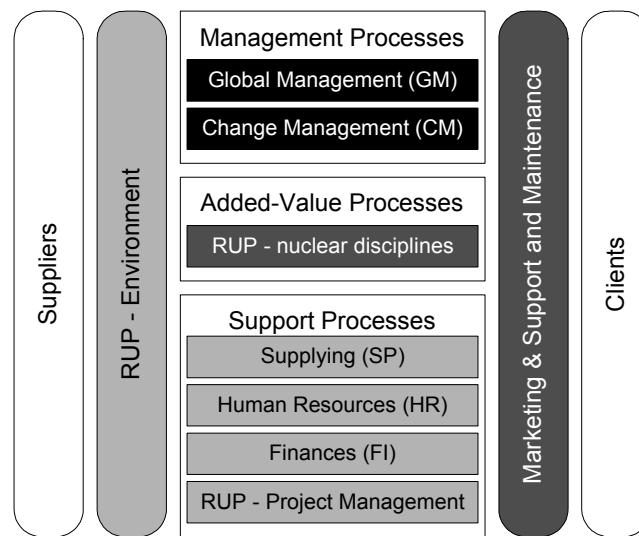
Suppliers

RUP - Environment

Management Processes

Global Management (GM)

Change Management (CM)

Added-Value Processes

RUP - nuclear disciplines

Support Processes

Supplying (SP)

Human Resources (HR)

Finances (FI)

RUP - Project Management

Marketing & Support and Maintenance

Clients